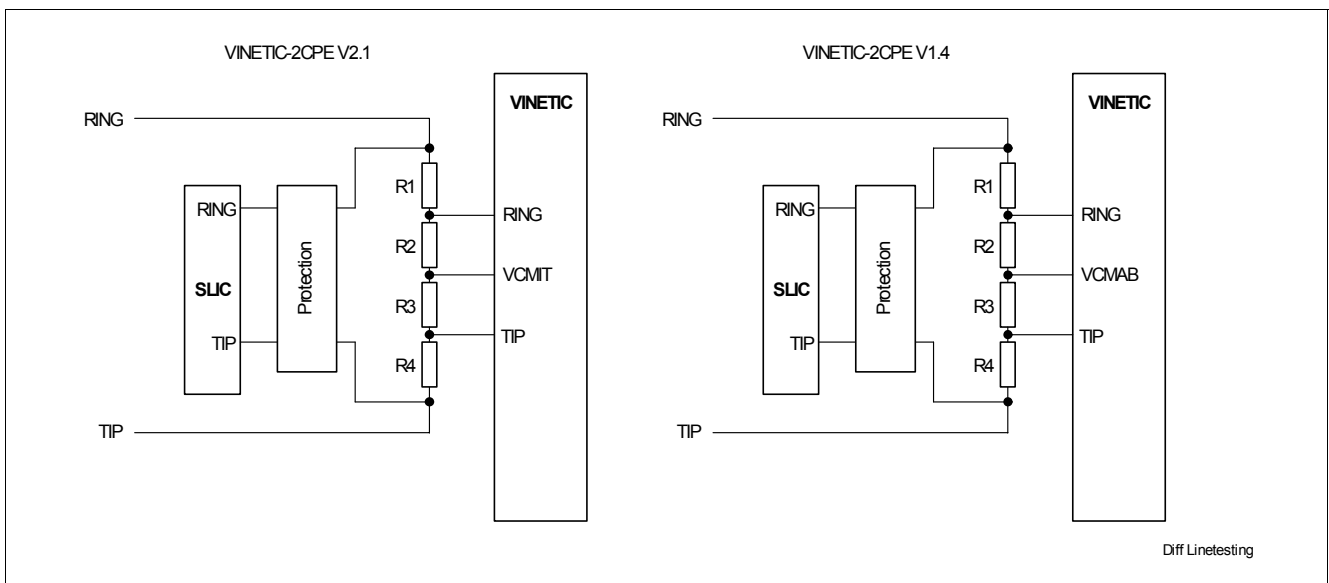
VINETIC-2CPE V2.1

VINETIC

RING

RING

R1

RING

R2

SLIC

Protection

VCMIT

R3

TIP

TIP

R4

TIP

VINETIC-2CPE V1.4

VINETIC

RING

RING

R1

RING

R2

SLIC

Protection

VCMAB

R3

TIP

TIP

R4

TIP

Diff Linetesting